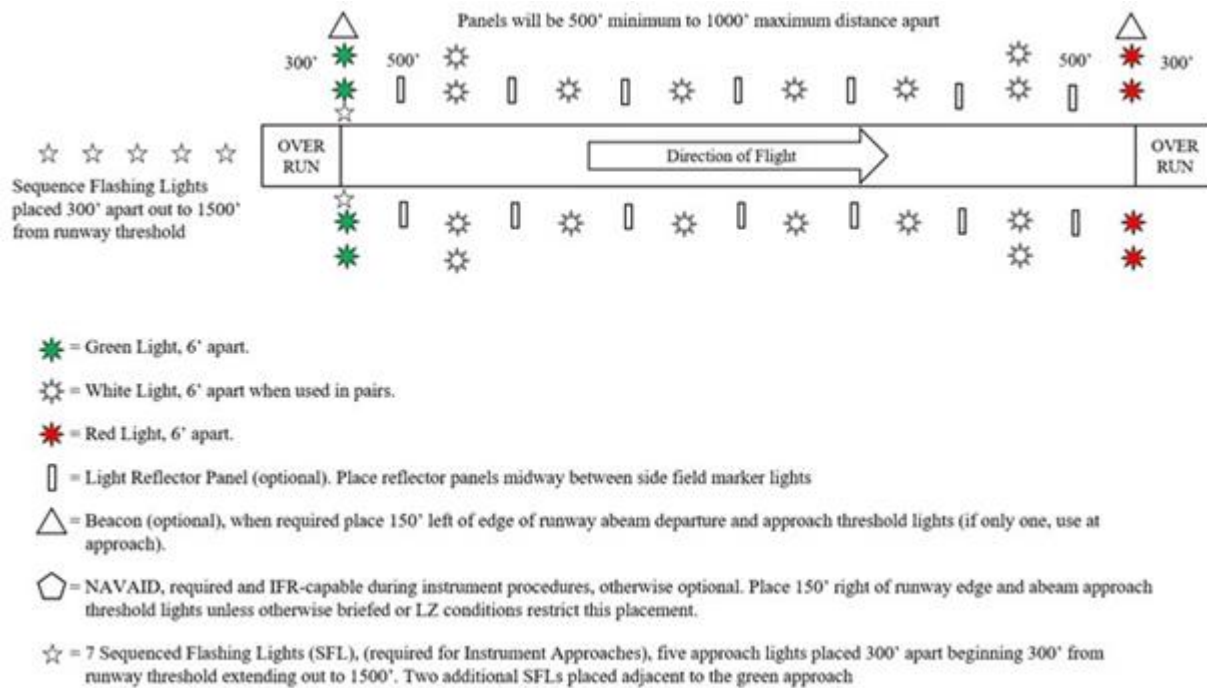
Panels will be 500' minimum to 1000' maximum distance apart

300'

500'

500'

300'

OVER RUN

Direction of Flight

OVER RUN

Sequence Flashing Lights placed 300' apart out to 1500' from runway threshold

= Green Light, 6' apart.

= White Light, 6' apart when used in pairs.

= Red Light, 6' apart.

= Light Reflector Panel (optional). Place reflector panels midway between side field marker lights

= Beacon (optional), when required place 150' left of edge of runway abeam departure and approach threshold lights (if only one, use at approach).

= NAVAID, required and IFR-capable during instrument procedures, otherwise optional. Place 150' right of runway edge and abeam approach threshold lights unless otherwise briefed or LZ conditions restrict this placement.

= 7 Sequenced Flashing Lights (SFL), (required for Instrument Approaches), five approach lights placed 300' apart beginning 300' from runway threshold extending out to 1500'. Two additional SFLs placed adjacent to the green approach